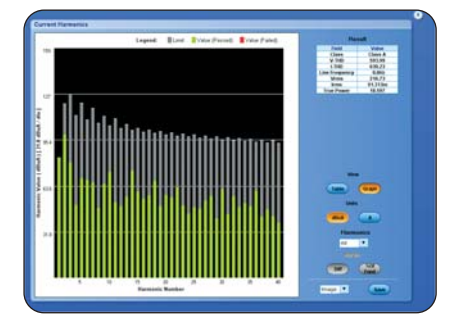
Current Harmonics

Legend: Limit Value (Passed) Value (Failed)

150

120

90.0

60.0

30.0

Harmonic Value [ (1.0 dBuA) / div ]

5 10 15 20 25 30 35 40

Harmonic Number

Result

| Field | Value |
|---|---|
| Class | Class A |
| V THD | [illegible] |
| I THD | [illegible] |
| Line Frequency | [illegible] |
| Vrms | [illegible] |
| Irms | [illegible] |
| True Power | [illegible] |

View

Table Graph

Units

dBuA A

Harmonics

All

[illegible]

Image

Save